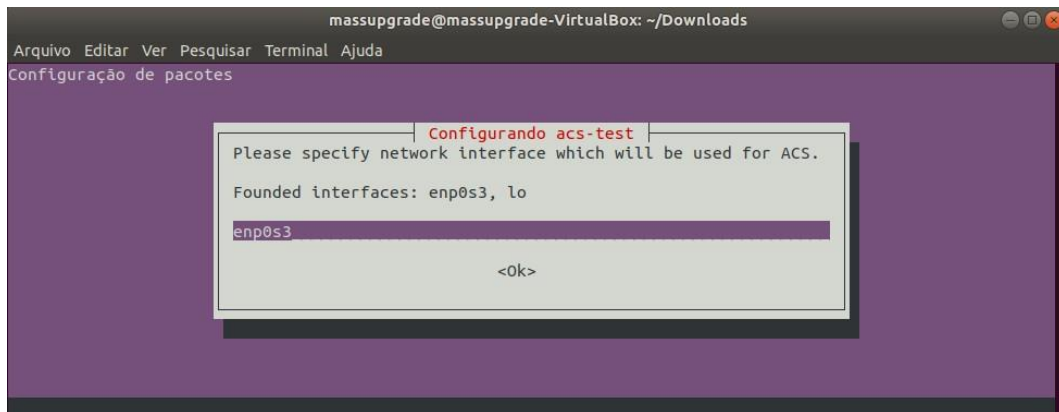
massupgrade@massupgrade-VirtualBox: ~/Downloads

Arquivo Editar Ver Pesquisar Terminal Ajuda

Configuração de pacotes

Configurando acs-test

Please specify network interface which will be used for ACS.

Founded interfaces: enp0s3, lo

enp0s3

<Ok>